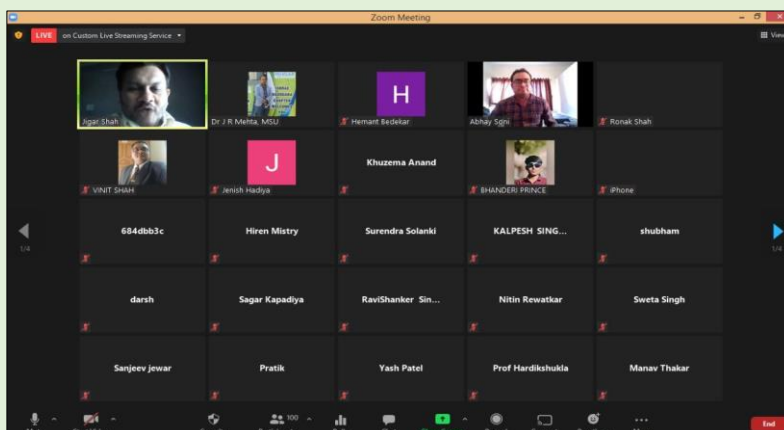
Zoom Meeting

LIVE on Custom Live Streaming Service

View

Jigar Shah

Dr J R Mehta, MSU

H

Hemant Bedekar

Abhay Soni

Ronak Shah

VINIT SHAH

J

Jenish Hadiya

Khuzema Anand

BHANDERI PRINCE

iPhone

1/4

684dbb3c

Hiren Mistry

Surendra Solanki

KALPESH SING...

shubham

1/4

darsh

Sagar Kapadiya

RaviShanker Sin...

Nitin Rewatkar

Sweta Singh

Sanjeev jewar

Pratik

Yash Patel

Prof Hardikshukla

Manav Thakar

100

End